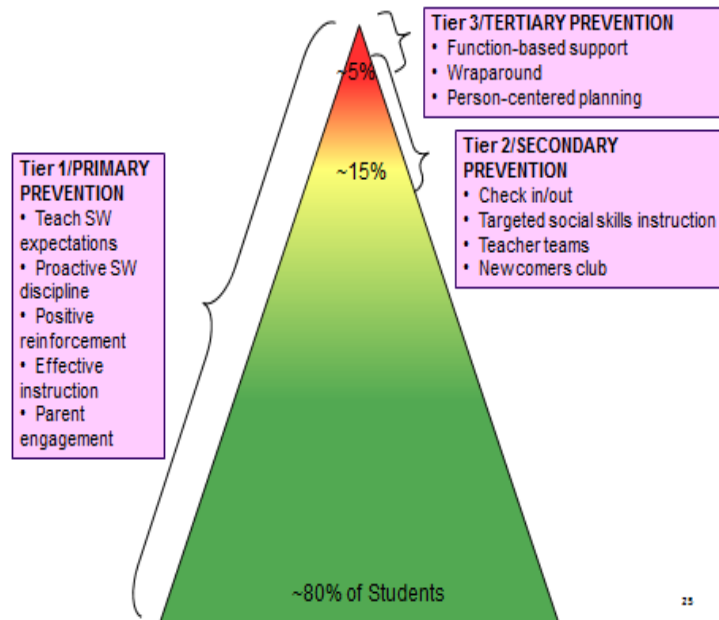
Tier 3/TERTIARY PREVENTION
• Function-based support
• Wraparound
• Person-centered planning

Tier 2/SECONDARY PREVENTION
• Check in/out
• Targeted social skills instruction
• Teacher teams
• Newcomers club

Tier 1/PRIMARY PREVENTION
• Teach SW expectations
• Proactive SW discipline
• Positive reinforcement
• Effective instruction
• Parent engagement

~5%

~15%

~80% of Students

25